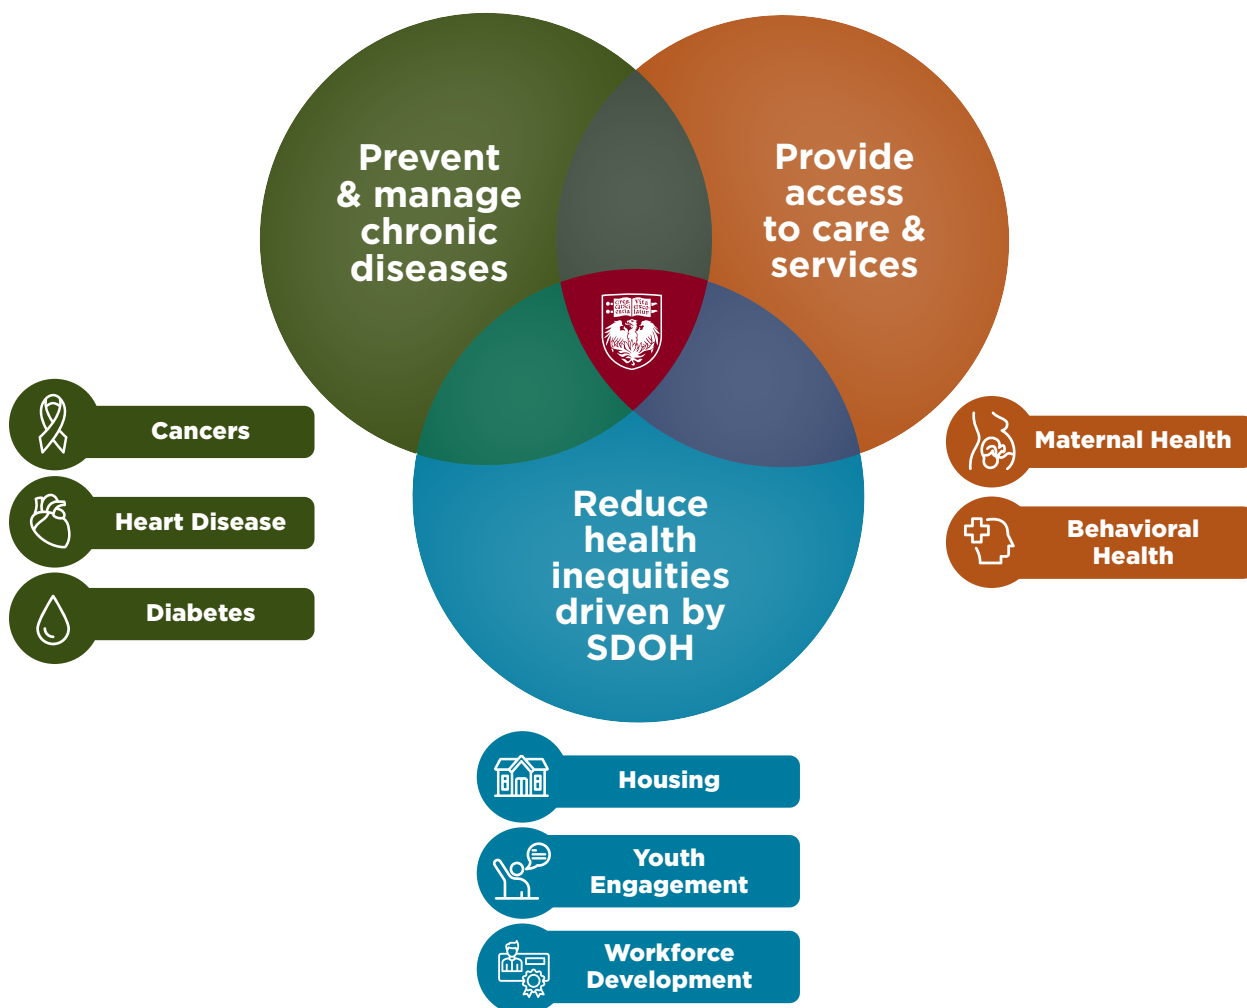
Prevent & manage chronic diseases

Provide access to care & services

Reduce health inequities driven by SDOH

Cancers

Heart Disease

Diabetes

Maternal Health

Behavioral Health

Housing

Youth Engagement

Workforce Development